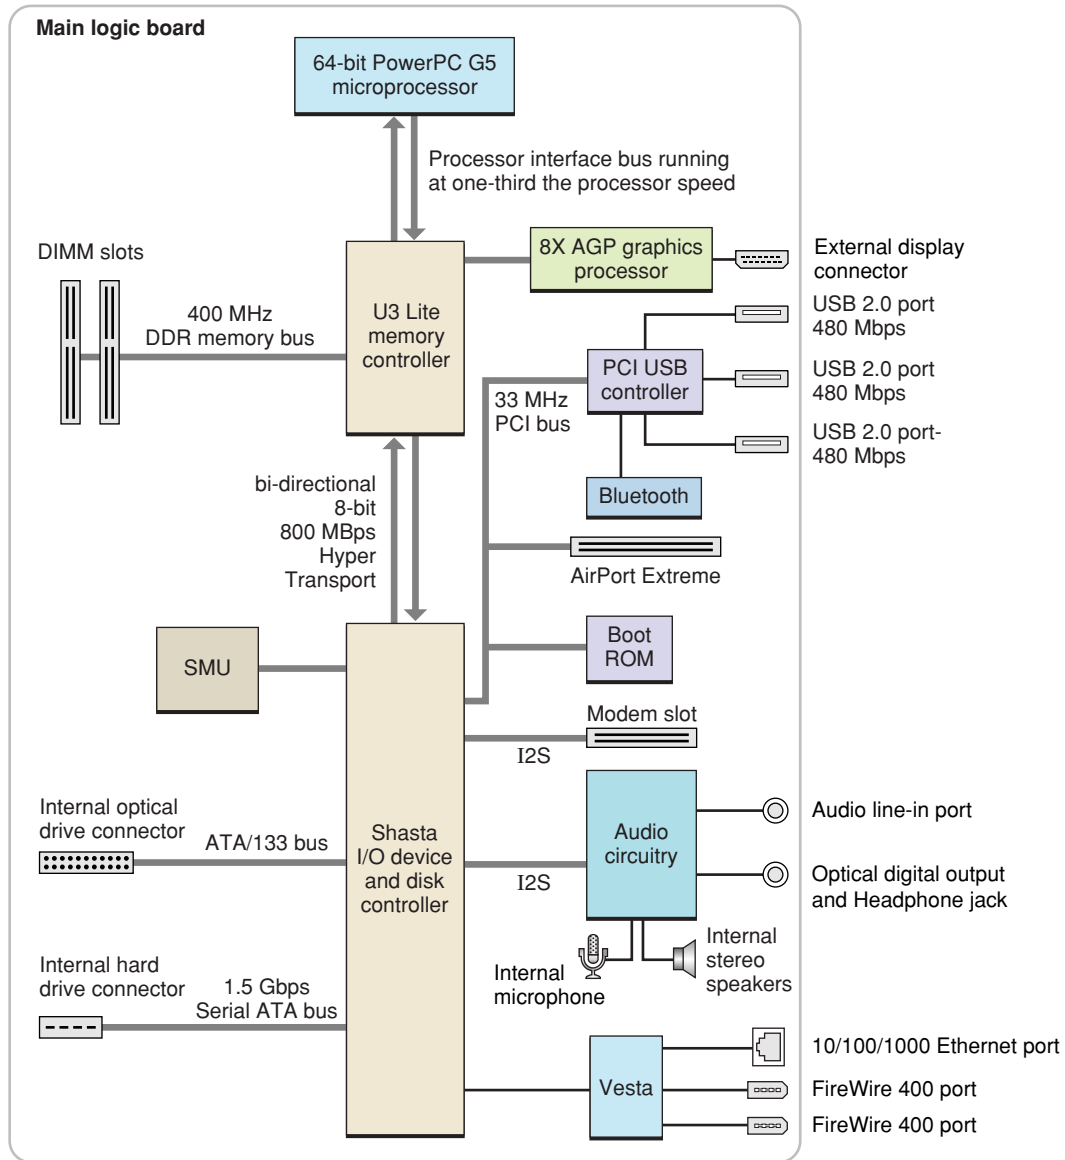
Main logic board

64-bit PowerPC G5 microprocessor

Processor interface bus running at one-third the processor speed

DIMM slots

400 MHz DDR memory bus

U3 Lite memory controller

8X AGP graphics processor

External display connector

USB 2.0 port 480 Mbps

PCI USB controller

USB 2.0 port 480 Mbps

33 MHz PCI bus

USB 2.0 port- 480 Mbps

Bluetooth

bi-directional 8-bit 800 MBps Hyper Transport

AirPort Extreme

SMU

Boot ROM

Modem slot

I2S

Internal optical drive connector

ATA/133 bus

Shasta I/O device and disk controller

Audio circuitry

Audio line-in port

I2S

Optical digital output and Headphone jack

Internal stereo speakers

Internal microphone

Internal hard drive connector

1.5 Gbps Serial ATA bus

10/100/1000 Ethernet port

Vesta

FireWire 400 port

FireWire 400 port